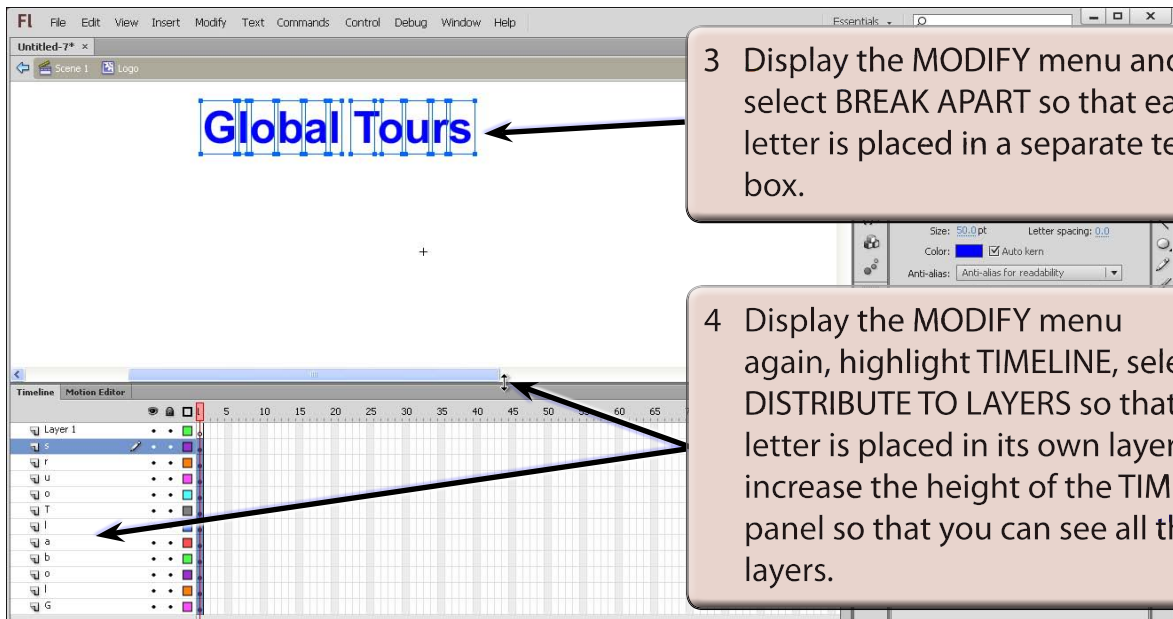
Fl File Edit View Insert Modify Text Commands Control Debug Window Help

Essentials

Untitled-7* ×

Scene 1 Logo

Global Tours

3 Display the MODIFY menu and select BREAK APART so that ea letter is placed in a separate te box.

Size: 50.0 pt Letter spacing: 0.0

Color: Auto kern

Anti-alias: Anti-alias for readability

4 Display the MODIFY menu again, highlight TIMELINE, sele DISTRIBUTE TO LAYERS so that letter is placed in its own layer increase the height of the TIM panel so that you can see all th layers.

Timeline Motion Editor

1 5 10 15 20 25 30 35 40 45 50 55 60 65

Layer 1
s
r
u
o
T
l
a
b
o
l
G